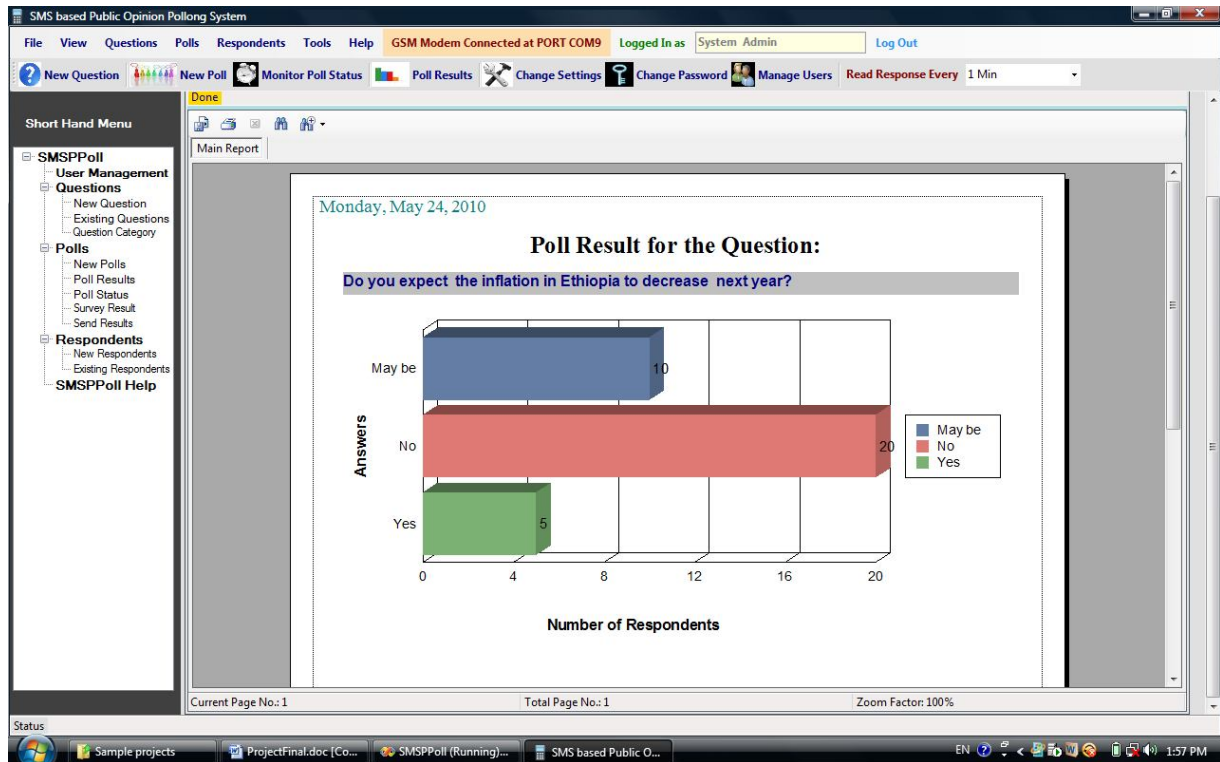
SMS based Public Opinion Pollong System

File View Questions Polls Respondents Tools Help GSM Modem Connected at PORT COM9 Logged In as System Admin Log Out

New Question New Poll Monitor Poll Status Poll Results Change Settings Change Password Manage Users Read Response Every 1 Min

Done

Short Hand Menu

SMSPPoll
User Management
Questions
New Question
Existing Questions
Question Category
Polls
New Polls
Poll Results
Poll Status
Survey Result
Send Results
Respondents
New Respondents
Existing Respondents
SMSPPoll Help

Main Report

Monday, May 24, 2010

Poll Result for the Question:

Do you expect the inflation in Ethiopia to decrease next year?

| Answers | Number of Respondents |
|---|---|
| May be | 10 |
| No | 20 |
| Yes | 5 |

0 4 8 12 16 20

Answers

Number of Respondents

May be
No
Yes

Current Page No.: 1 Total Page No.: 1 Zoom Factor: 100%

Status

Sample projects ProjectFinal.doc [Co... SMSPPoll (Running)... SMS based Public O...

EN 1:57 PM